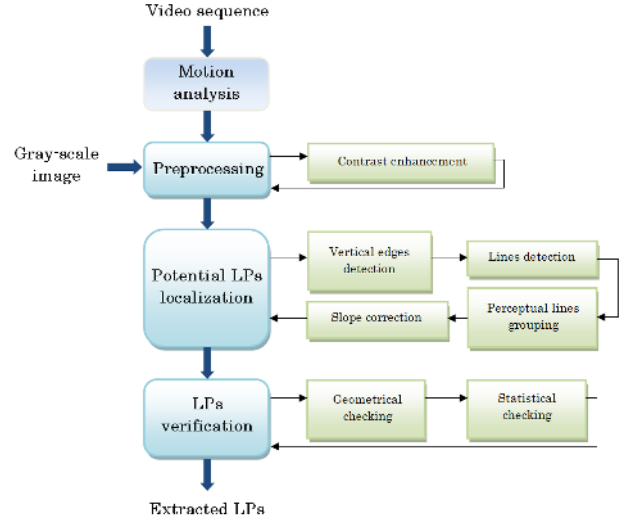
Video sequence

Motion analysis

Gray-scale image

Preprocessing

Contrast enhancement

Potential LPs localization

Vertical edges detection

Lines detection

Slope correction

Perceptual lines grouping

LPs verification

Geometrical checking

Statistical checking

Extracted LPs